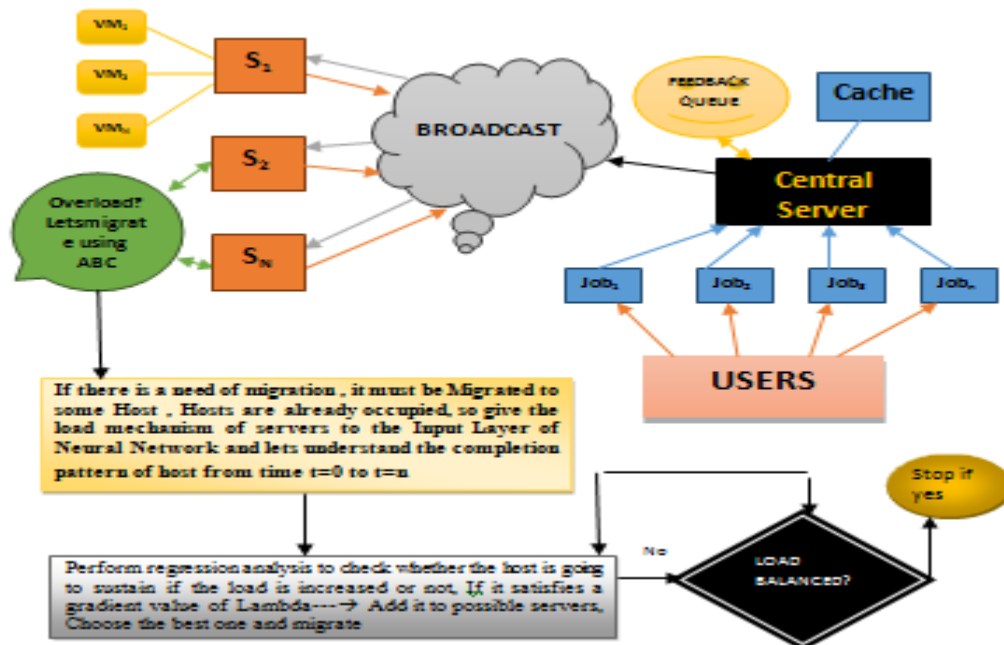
VM₁

VM₂

VMₙ

S₁

S₂

Sₙ

BROADCAST

FEEDBACK Queue

Cache

Central Server

Overload? Letsmigrate using ABC

Job₁

Job₂

Job₃

Jobₙ

USERS

If there is a need of migration , it must be Migrated to some Host , Hosts are already occupied, so give the load mechanism of servers to the Input Layer of Neural Network and lets understand the completion pattern of host from time t=0 to t=n

Stop if yes

No

Perform regression analysis to check whether the host is going to sustain if the load is increased or not, If it satisfies a gradient value of Lambda---→ Add it to possible servers, Choose the best one and migrate

LOAD BALANCED?